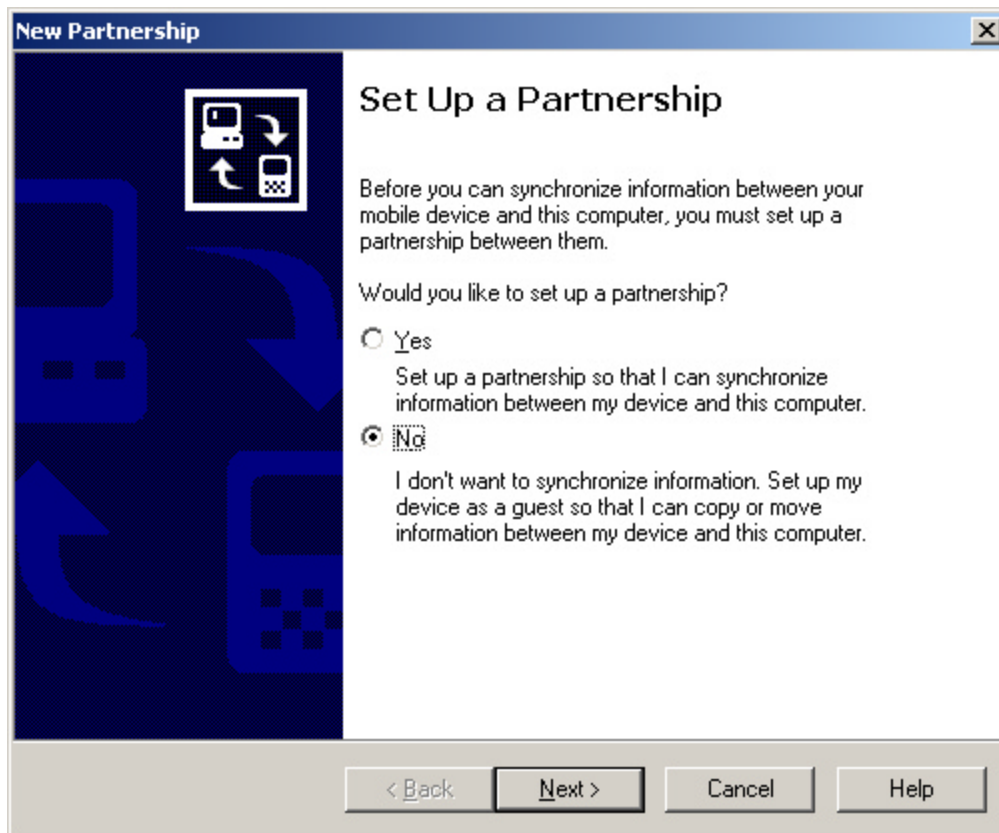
New Partnership

Set Up a Partnership

Before you can synchronize information between your mobile device and this computer, you must set up a partnership between them.

Would you like to set up a partnership?

Yes

Set up a partnership so that I can synchronize information between my device and this computer.

No

I don't want to synchronize information. Set up my device as a guest so that I can copy or move information between my device and this computer.

< Back

Next >

Cancel

Help